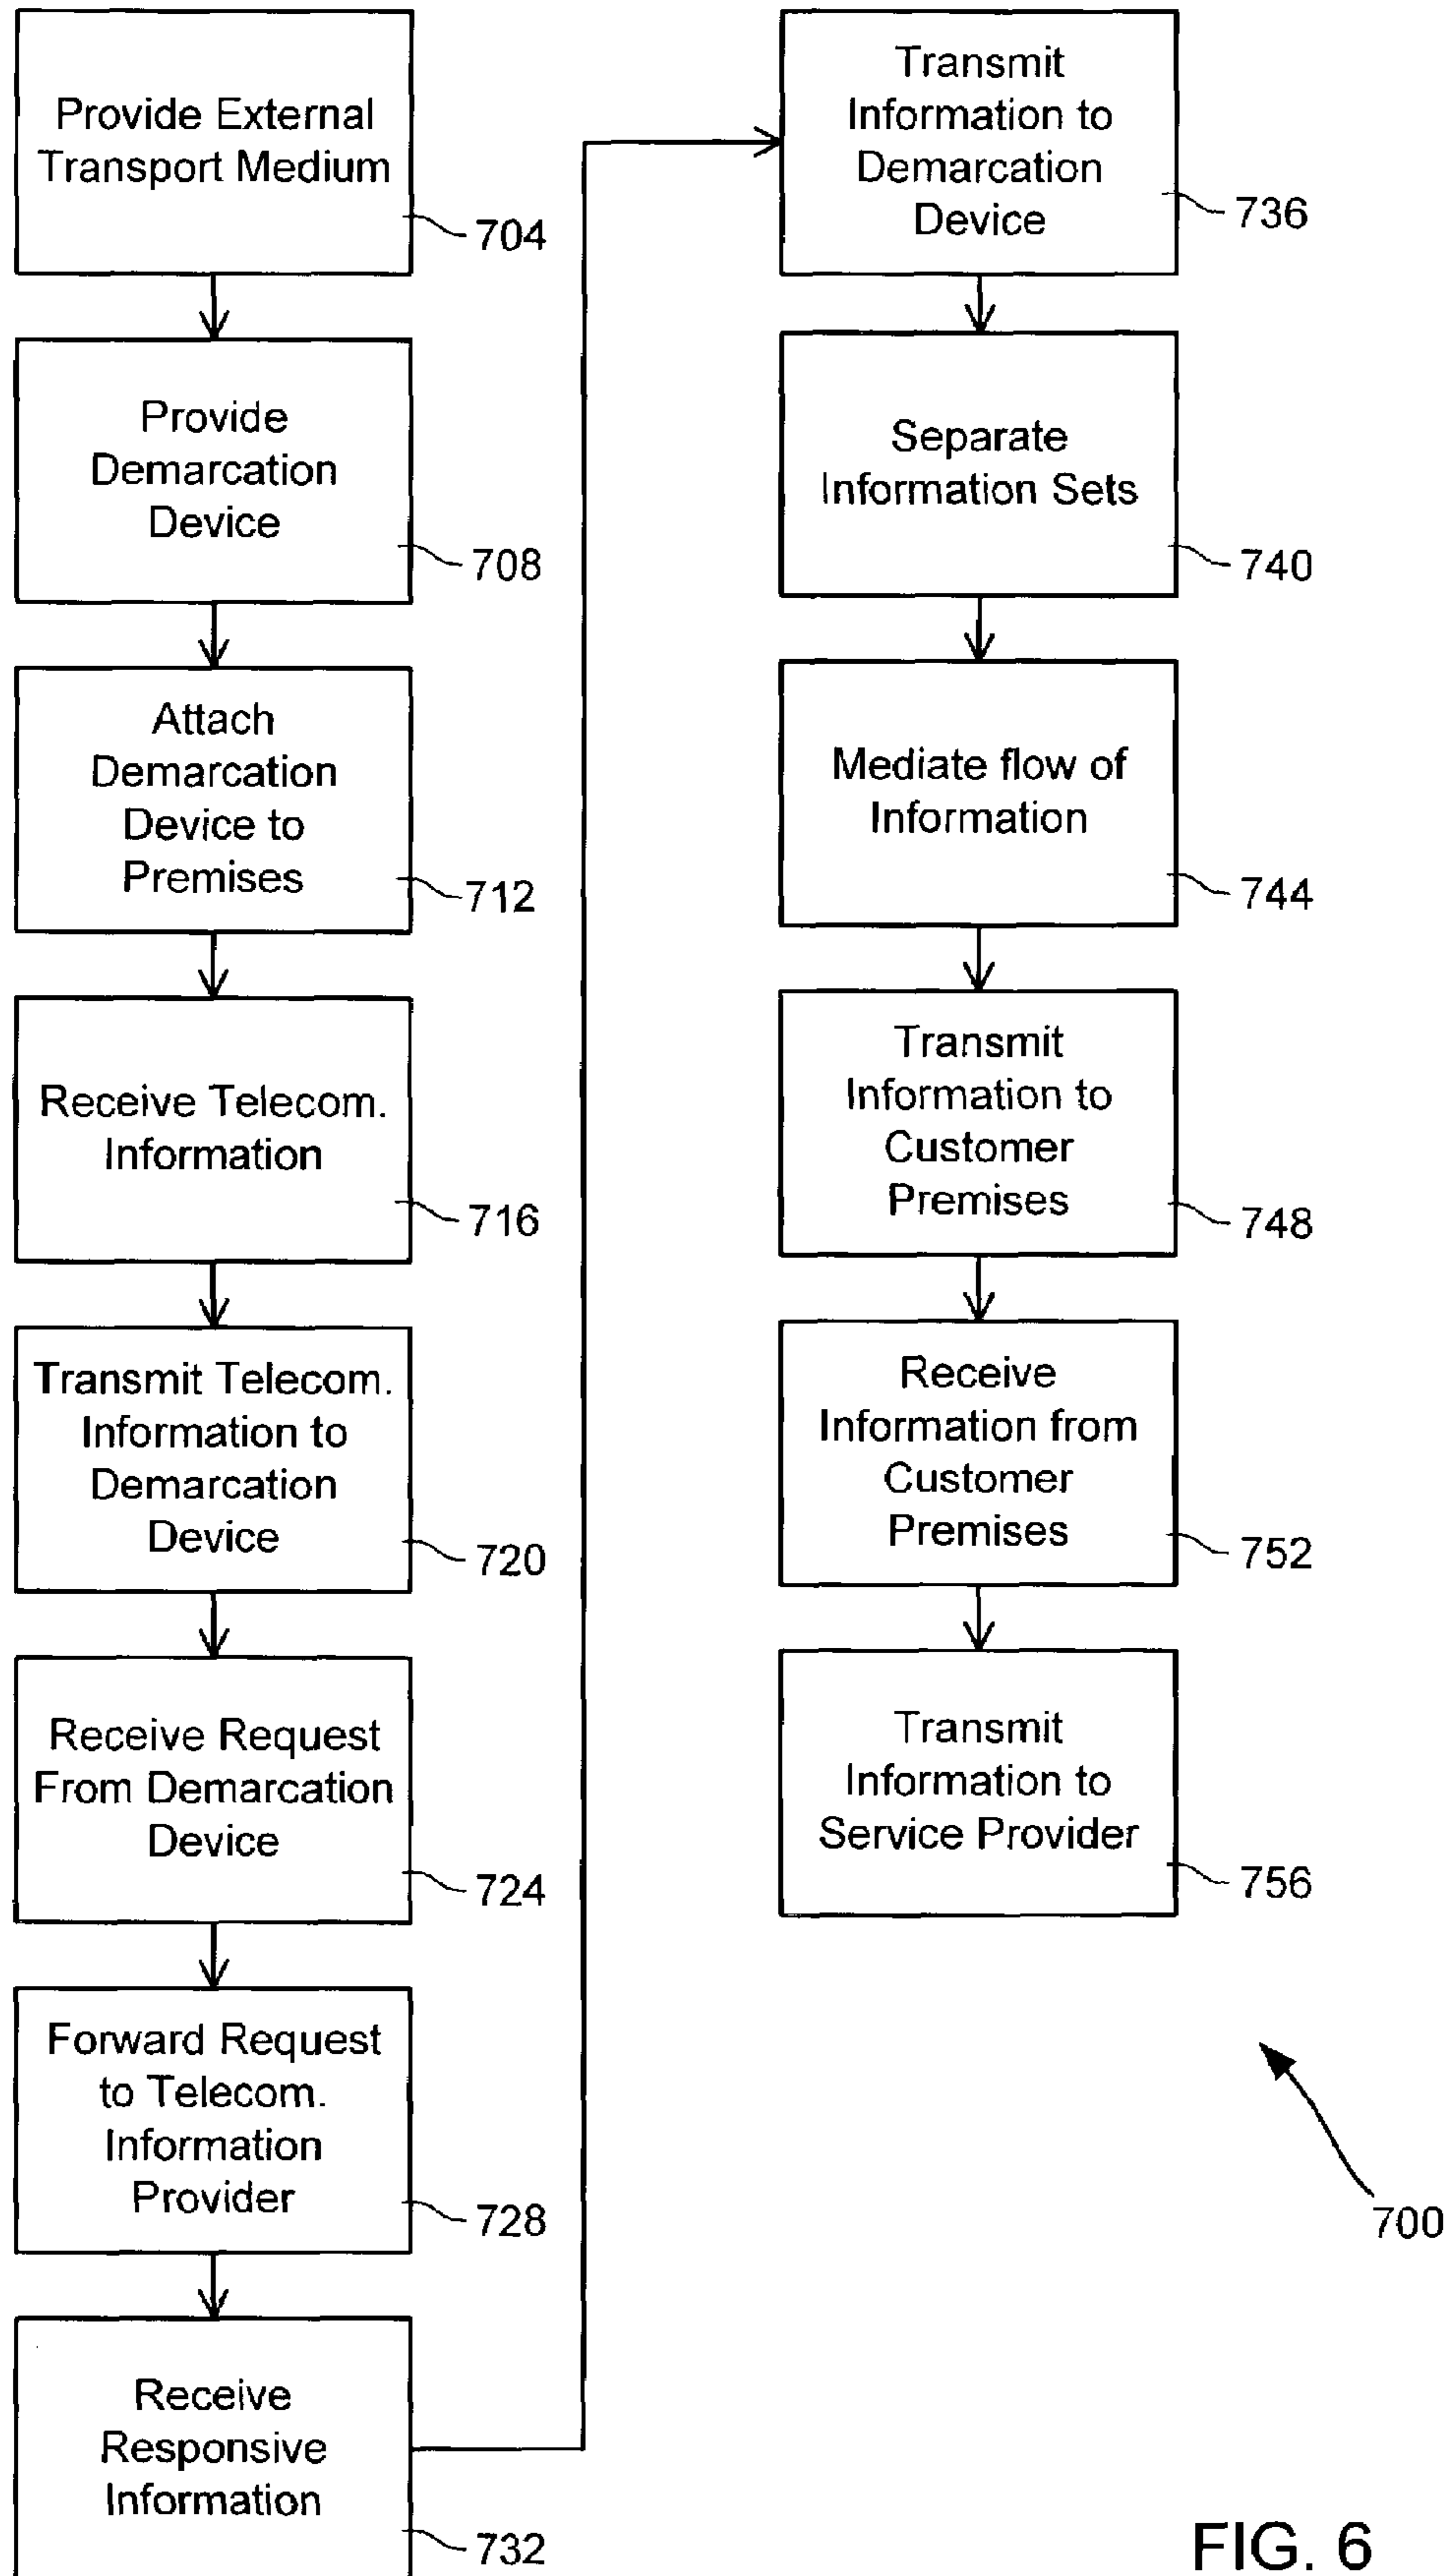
Provide External Transport Medium
704

Provide Demarcation Device
708

Attach Demarcation Device to Premises
712

Receive Telecom. Information
716

Transmit Telecom. Information to Demarcation Device
720

Receive Request From Demarcation Device
724

Forward Request to Telecom. Information Provider
728

Receive Responsive Information
732

Transmit Information to Demarcation Device
736

Separate Information Sets
740

Mediate flow of Information
744

Transmit Information to Customer Premises
748

Receive Information from Customer Premises
752

Transmit Information to Service Provider
756

700

FIG. 6